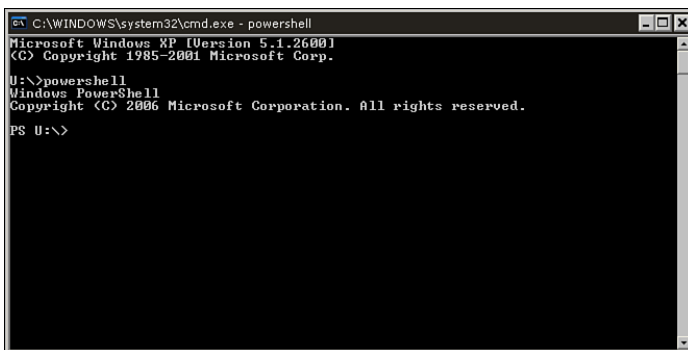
C:\WINDOWS\system32\cmd.exe - powershell

Microsoft Windows XP [Version 5.1.2600]
(C) Copyright 1985-2001 Microsoft Corp.

U:\>powershell
Windows PowerShell
Copyright (C) 2006 Microsoft Corporation. All rights reserved.

PS U:\>